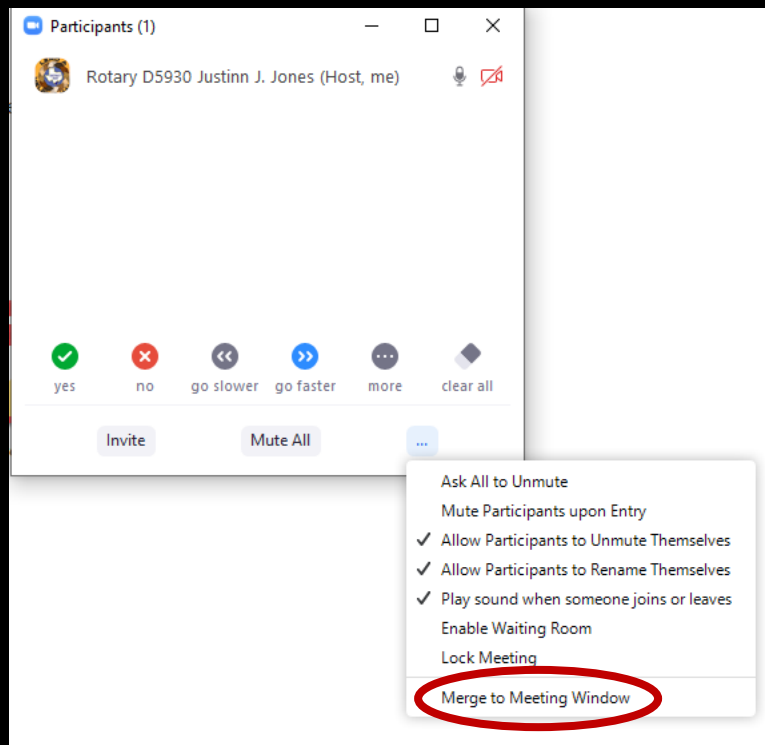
Participants (1)

Rotary D5930 Justinn J. Jones (Host, me)

yes
no
go slower
go faster
more
clear all

Invite
Mute All
...

Ask All to Unmute
Mute Participants upon Entry
✓ Allow Participants to Unmute Themselves
✓ Allow Participants to Rename Themselves
✓ Play sound when someone joins or leaves
Enable Waiting Room
Lock Meeting
Merge to Meeting Window